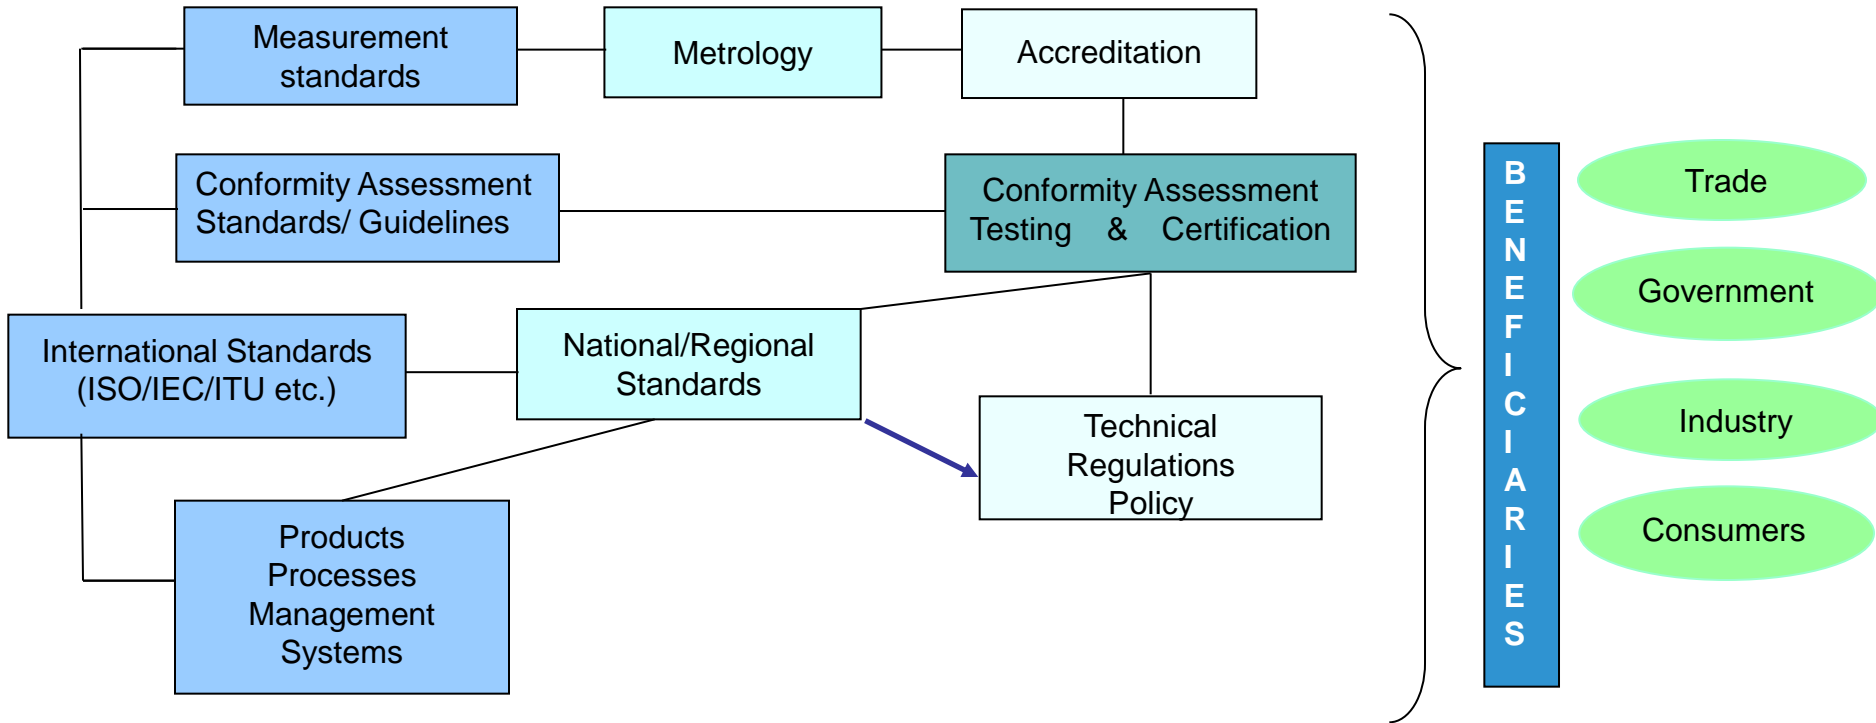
Measurement standards

Metrology

Accreditation

Conformity Assessment Standards/ Guidelines

Conformity Assessment Testing & Certification

International Standards (ISO/IEC/ITU etc.)

National/Regional Standards

Technical Regulations Policy

Products Processes Management Systems

BENEFICIARIES

Trade

Government

Industry

Consumers